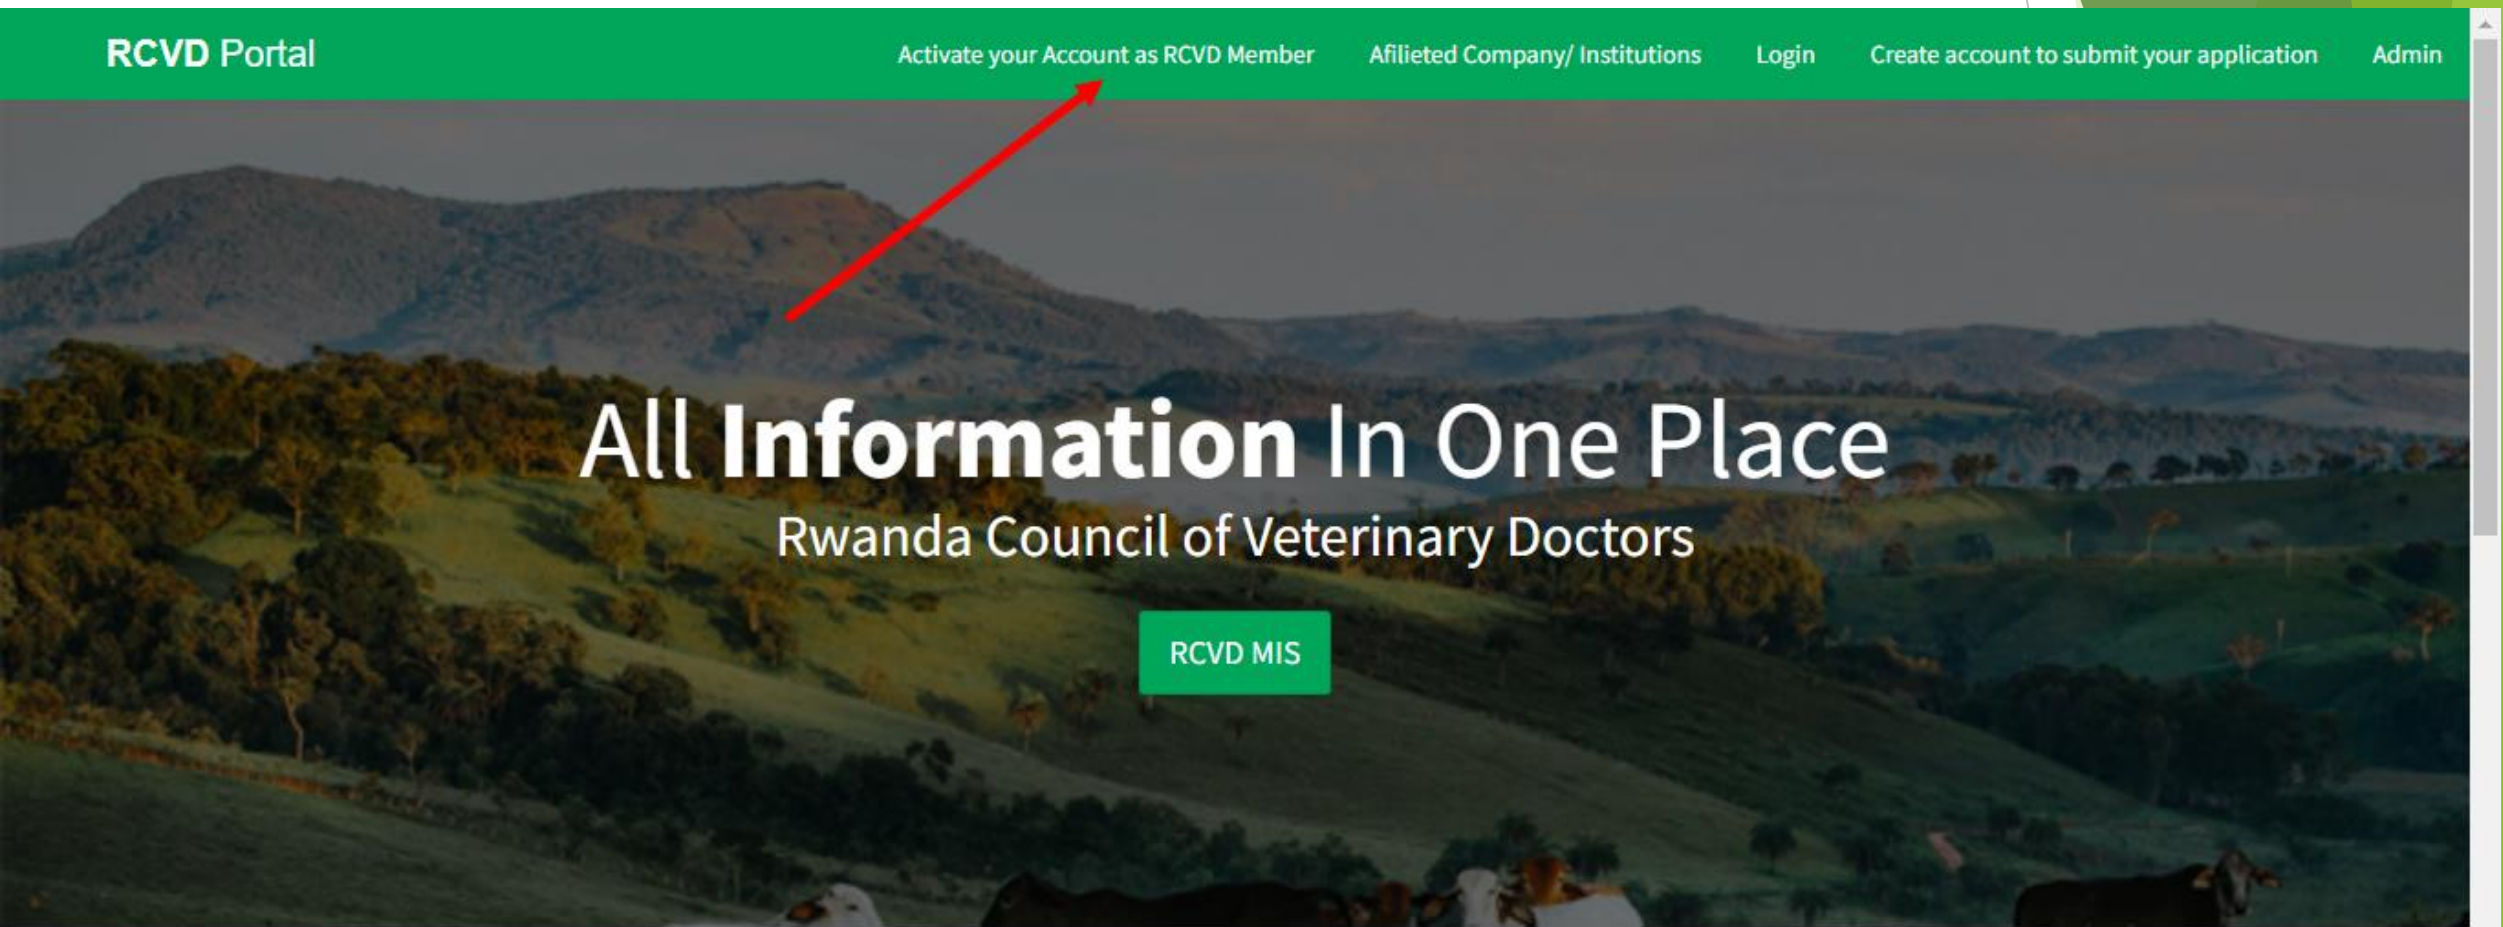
RCVD Portal

Activate your Account as RCVD Member

Afilieted Company/ Institutions

Login

Create account to submit your application

Admin

All **Information** In One Place

Rwanda Council of Veterinary Doctors

RCVD MIS